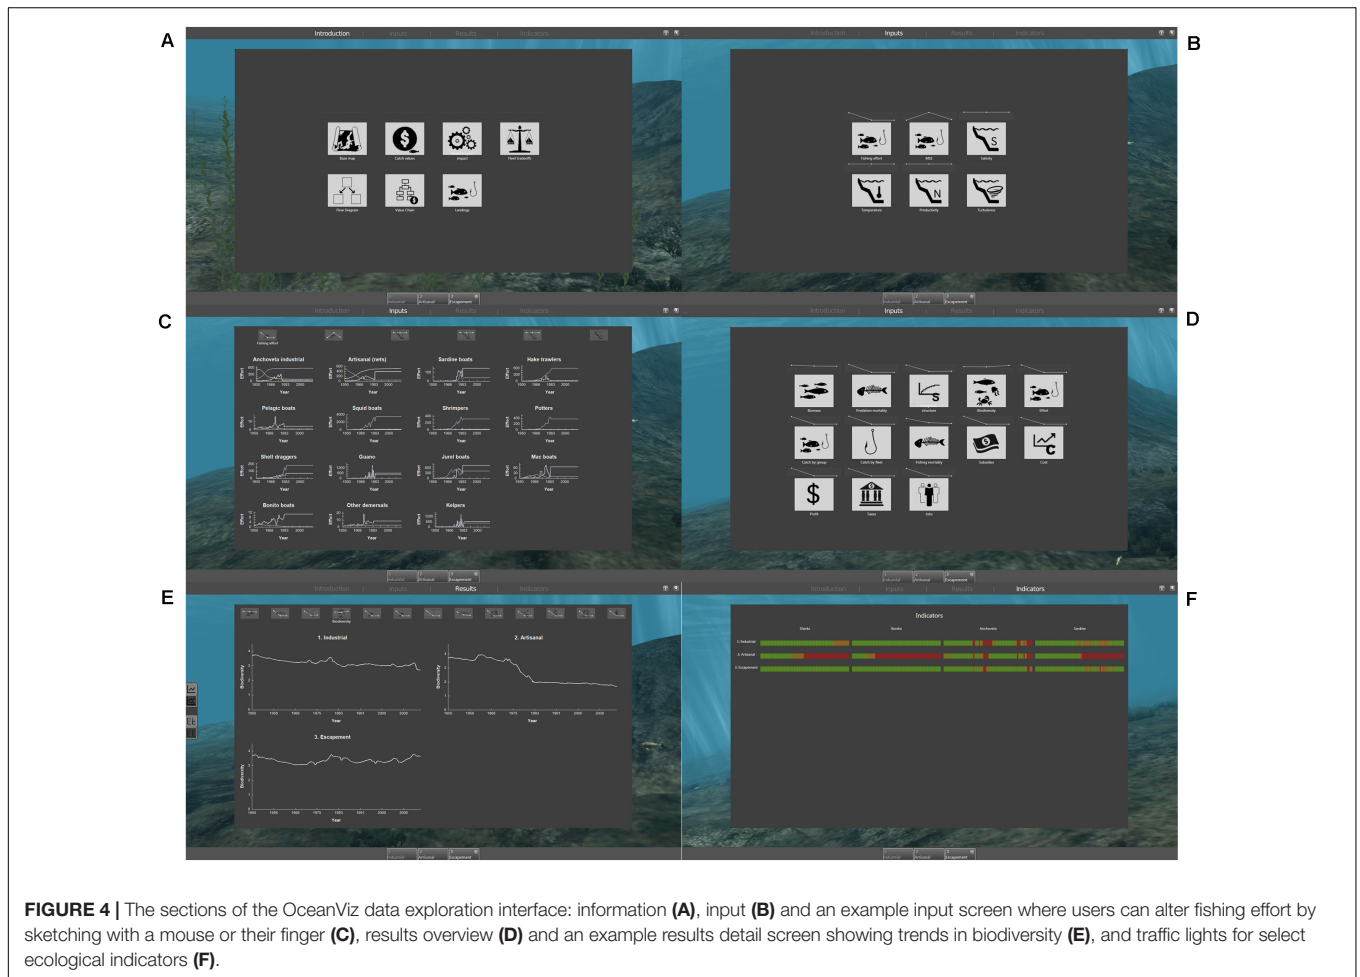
A

Introduction Inputs Results Indicators

Base map Catch values Impact Fleet tradeoffs

Flow Diagram Value Chain Landings

Industrial Artisanal Escapement

B

Introduction Inputs Results Indicators

Fishing effort MPA Salinity

Temperature Productivity Turbulence

Industrial Artisanal Escapement

C

Introduction Inputs Results Indicators

Fishing effort

Anchoveta industrial Artisanal (nets) Sardine boats Hake trawlers

Pelagic boats Squid boats Shrimpers Potters

Shell draggers Guano Jurel boats Mac boats

Bonito boats Other demersals Kelpers

Effort Year

Industrial Artisanal Escapement

D

Introduction Inputs Results Indicators

Biomass Predation mortality Structure Biodiversity Effort

Catch by group Catch by fleet Fishing mortality Subsidies Cost

Profit Taxes Jobs

Industrial Artisanal Escapement

E

Introduction Inputs Results Indicators

Biodiversity

1. Industrial 2. Artisanal

3. Escapement

Biodiversity Year

Industrial Artisanal Escapement

F

Introduction Inputs Results Indicators

Indicators

Sharks Bonito Anchoveta Sardine

1. Industrial
2. Artisanal
3. Escapement

Industrial Artisanal Escapement

**FIGURE 4 |** The sections of the OceanViz data exploration interface: information **(A)**, input **(B)** and an example input screen where users can alter fishing effort by sketching with a mouse or their finger **(C)**, results overview **(D)** and an example results detail screen showing trends in biodiversity **(E)**, and traffic lights for select ecological indicators **(F)**.